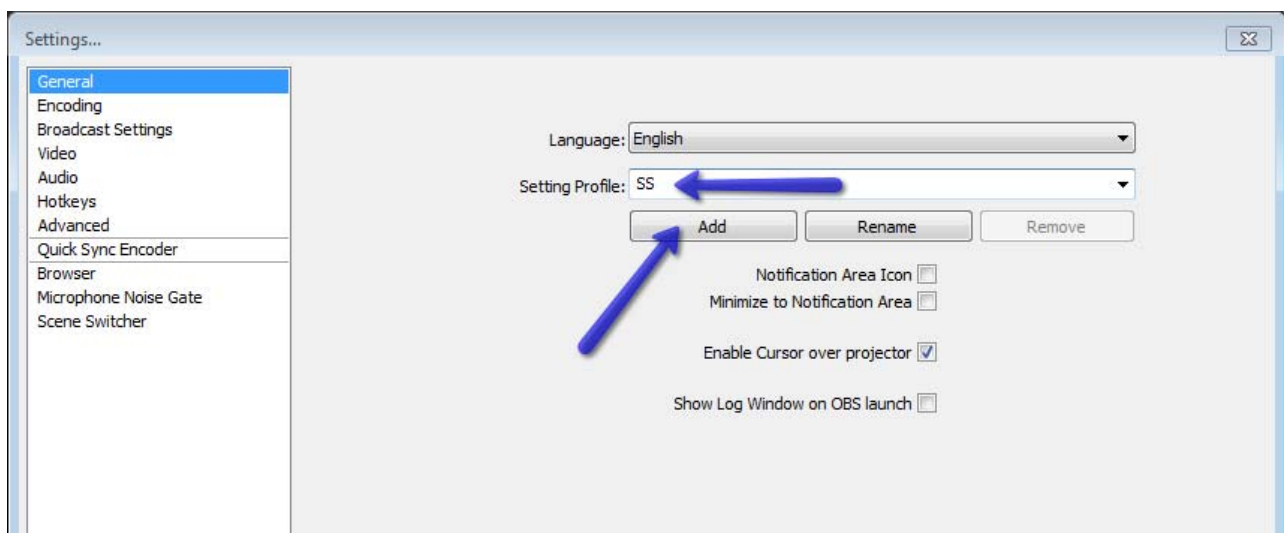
Settings...

General
Encoding
Broadcast Settings
Video
Audio
Hotkeys
Advanced
Quick Sync Encoder
Browser
Microphone Noise Gate
Scene Switcher

Language: English

Setting Profile: SS

Add

Rename

Remove

Notification Area Icon

Minimize to Notification Area

Enable Cursor over projector

Show Log Window on OBS launch